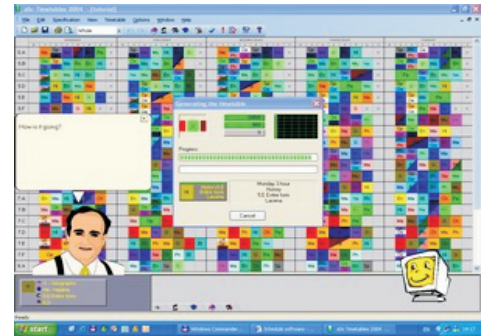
aSc Timetables 2004 - [Tutorial]

File Edit Specification View Timetable Options Window Help

Whole

How is it going?

Generating the timetable

Progress:

Monday 3 hour
History
5.E Extra loss
Lacena

Cancel

start

Windows Commander

Schedule software

aSc Timetables 2004